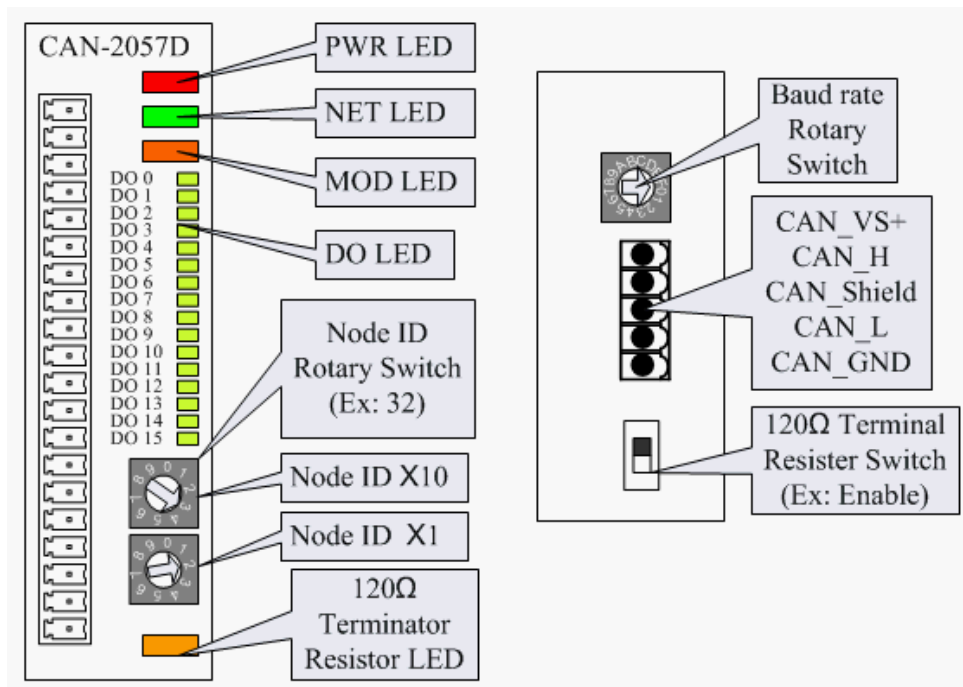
CAN-2057D

PWR LED

NET LED

MOD LED

DO 0
DO 1
DO 2
DO 3
DO 4
DO 5
DO 6
DO 7
DO 8
DO 9
DO 10
DO 11
DO 12
DO 13
DO 14
DO 15

DO LED

Node ID Rotary Switch (Ex: 32)

Node ID X10

Node ID X1

120Ω Terminator Resistor LED

Baud rate Rotary Switch

CAN_VS+
CAN_H
CAN_Shield
CAN_L
CAN_GND

120Ω Terminal Resister Switch (Ex: Enable)